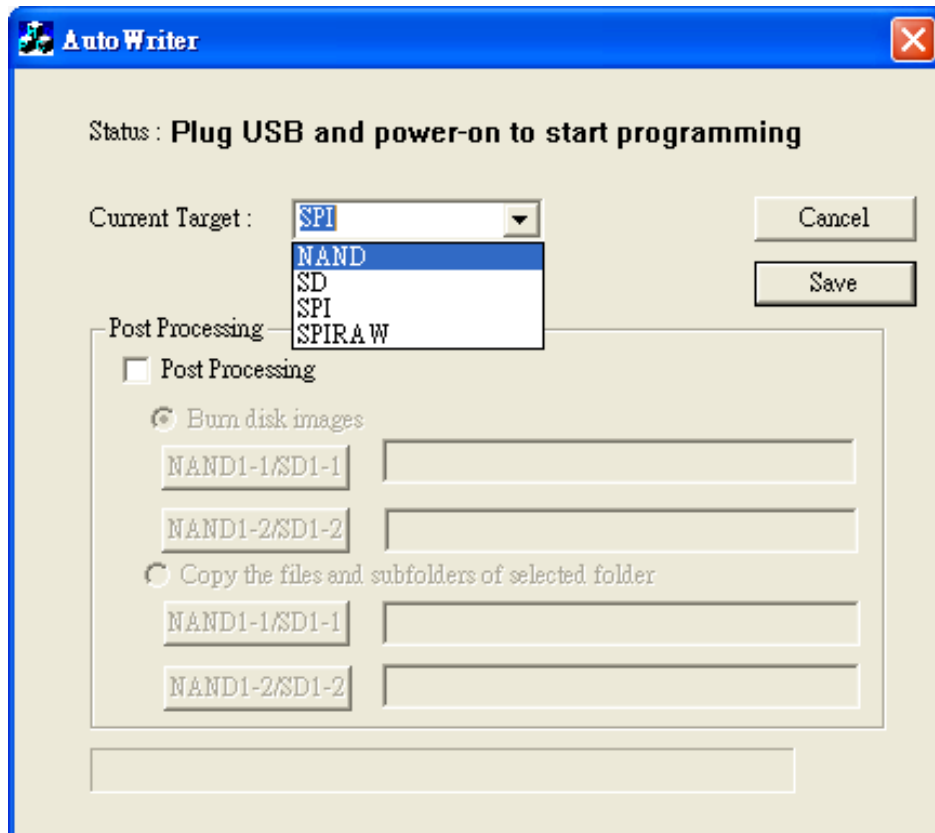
AutoWriter

Status : Plug USB and power-on to start programming

Current Target : SPI

NAND
SD
SPI
SPIRAW

Cancel

Save

Post Processing

Post Processing

Burn disk images

NAND1-1/SD1-1

NAND1-2/SD1-2

Copy the files and subfolders of selected folder

NAND1-1/SD1-1

NAND1-2/SD1-2